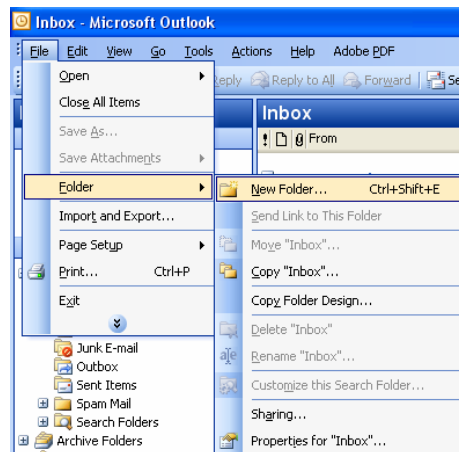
Inbox - Microsoft Outlook

File Edit View Go Tools Actions Help Adobe PDF

Reply Reply to All Forward

Inbox

From

Open
Close All Items
Save As...
Save Attachments
Folder
Import and Export...
Page Setup
Print... Ctrl+P
Exit

New Folder... Ctrl+Shift+E
Send Link to This Folder
Move "Inbox"...
Copy "Inbox"...
Copy Folder Design...
Delete "Inbox"
Rename "Inbox"...
Customize this Search Folder...
Sharing...
Properties for "Inbox"...

Junk E-mail
Outbox
Sent Items
Spam Mail
Search Folders
Archive Folders